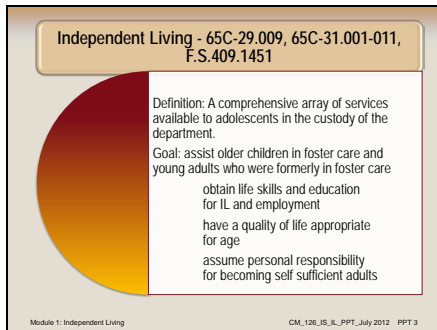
Independent Living - 65C-29.009, 65C-31.001-011, F.S.409.1451

Definition: A comprehensive array of services available to adolescents in the custody of the department.

Goal: assist older children in foster care and young adults who were formerly in foster care

obtain life skills and education for IL and employment

have a quality of life appropriate for age

assume personal responsibility for becoming self sufficient adults

Module 1: Independent Living

CM_126_IS_IL_PPT_July 2012 PPT 3